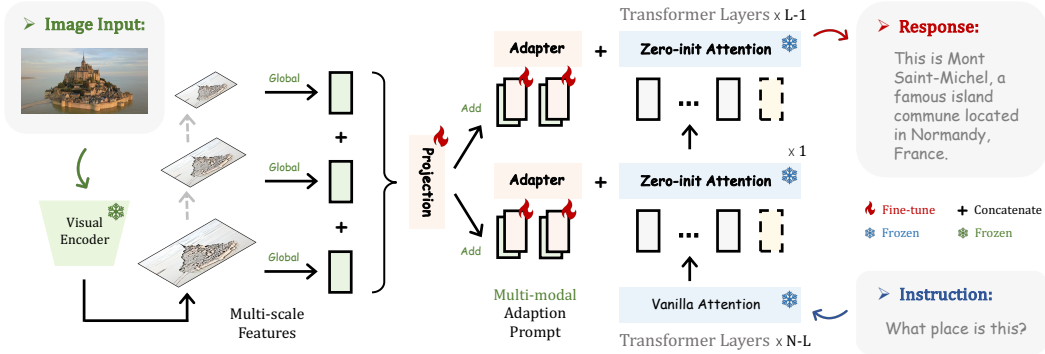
➤ Image Input:

Visual Encoder

Global

Global

Global

+

+

Multi-scale Features

Projection

Add

Add

Adapter

Adapter

+

+

Multi-modal Adaption Prompt

Transformer Layers x L-1

Zero-init Attention

...

x 1

Zero-init Attention

...

Vanilla Attention

Transformer Layers x N-L

➤ Response:

This is Mont Saint-Michel, a famous island commune located in Normandy, France.

Fine-tune

+ Concatenate

Frozen

Frozen

➤ Instruction:

What place is this?